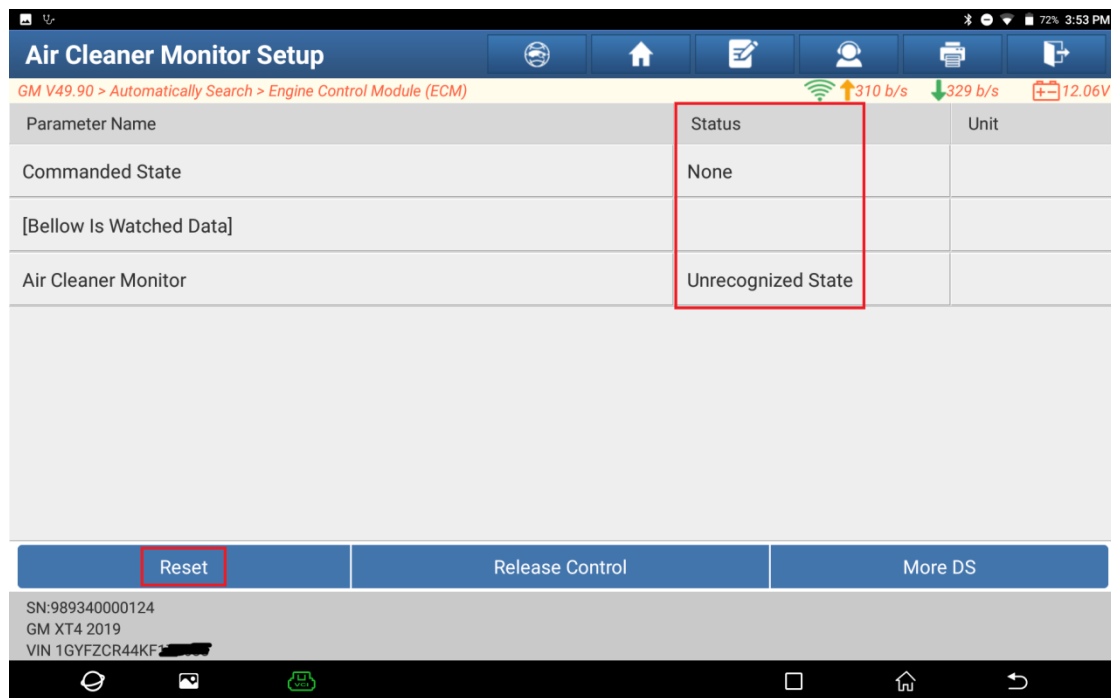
72% 3:53 PM

Air Cleaner Monitor Setup

GM V49.90 > Automatically Search > Engine Control Module (ECM)

310 b/s 329 b/s 12.06V

| Parameter Name | Status | Unit |
|---|---|---|
| Commanded State | None | |
| [Bellow Is Watched Data] | | |
| Air Cleaner Monitor | Unrecognized State | |

Reset

Release Control

More DS

SN:989340000124
GM XT4 2019
VIN 1GYFZCR44KF1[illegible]

VCI